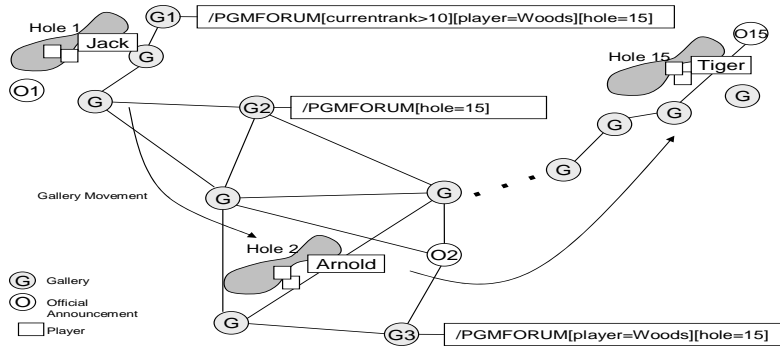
Hole 1
G1
/PGMFORUM[currentrank>10][player=Woods][hole=15]
Jack
G
O1
G
G2
/PGMFORUM[hole=15]
O15
Hole 15
Tiger
G
G
G
G
Gallery Movement
G
G
Hole 2
Arnold
O2
G Gallery
O Official Announcement
Player
G
G3
/PGMFORUM[player=Woods][hole=15]